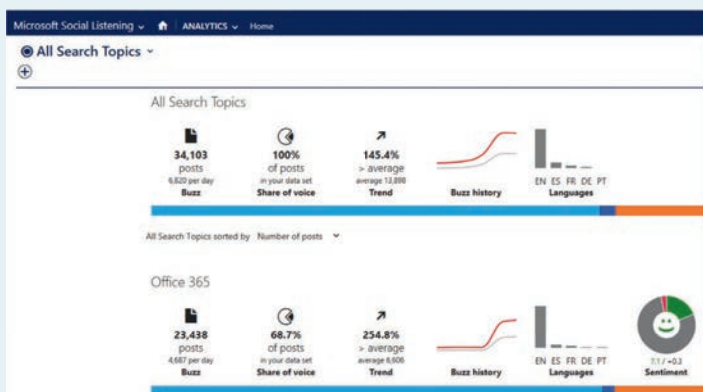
Microsoft Social Listening ⌄ | ANALYTICS ⌄ Home

All Search Topics ⌄

All Search Topics

34,103 posts 6,820 per day Buzz

100% of posts in your data set Share of voice

145.4% > average average 13,898 Trend

Buzz history

EN ES FR DE PT Languages

All Search Topics sorted by Number of posts ⌄

Office 365

23,438 posts 4,687 per day Buzz

68.7% of posts in your data set Share of voice

254.8% > average average 6,606 Trend

Buzz history

EN ES FR DE PT Languages

7.1 / −0.3 Sentiment